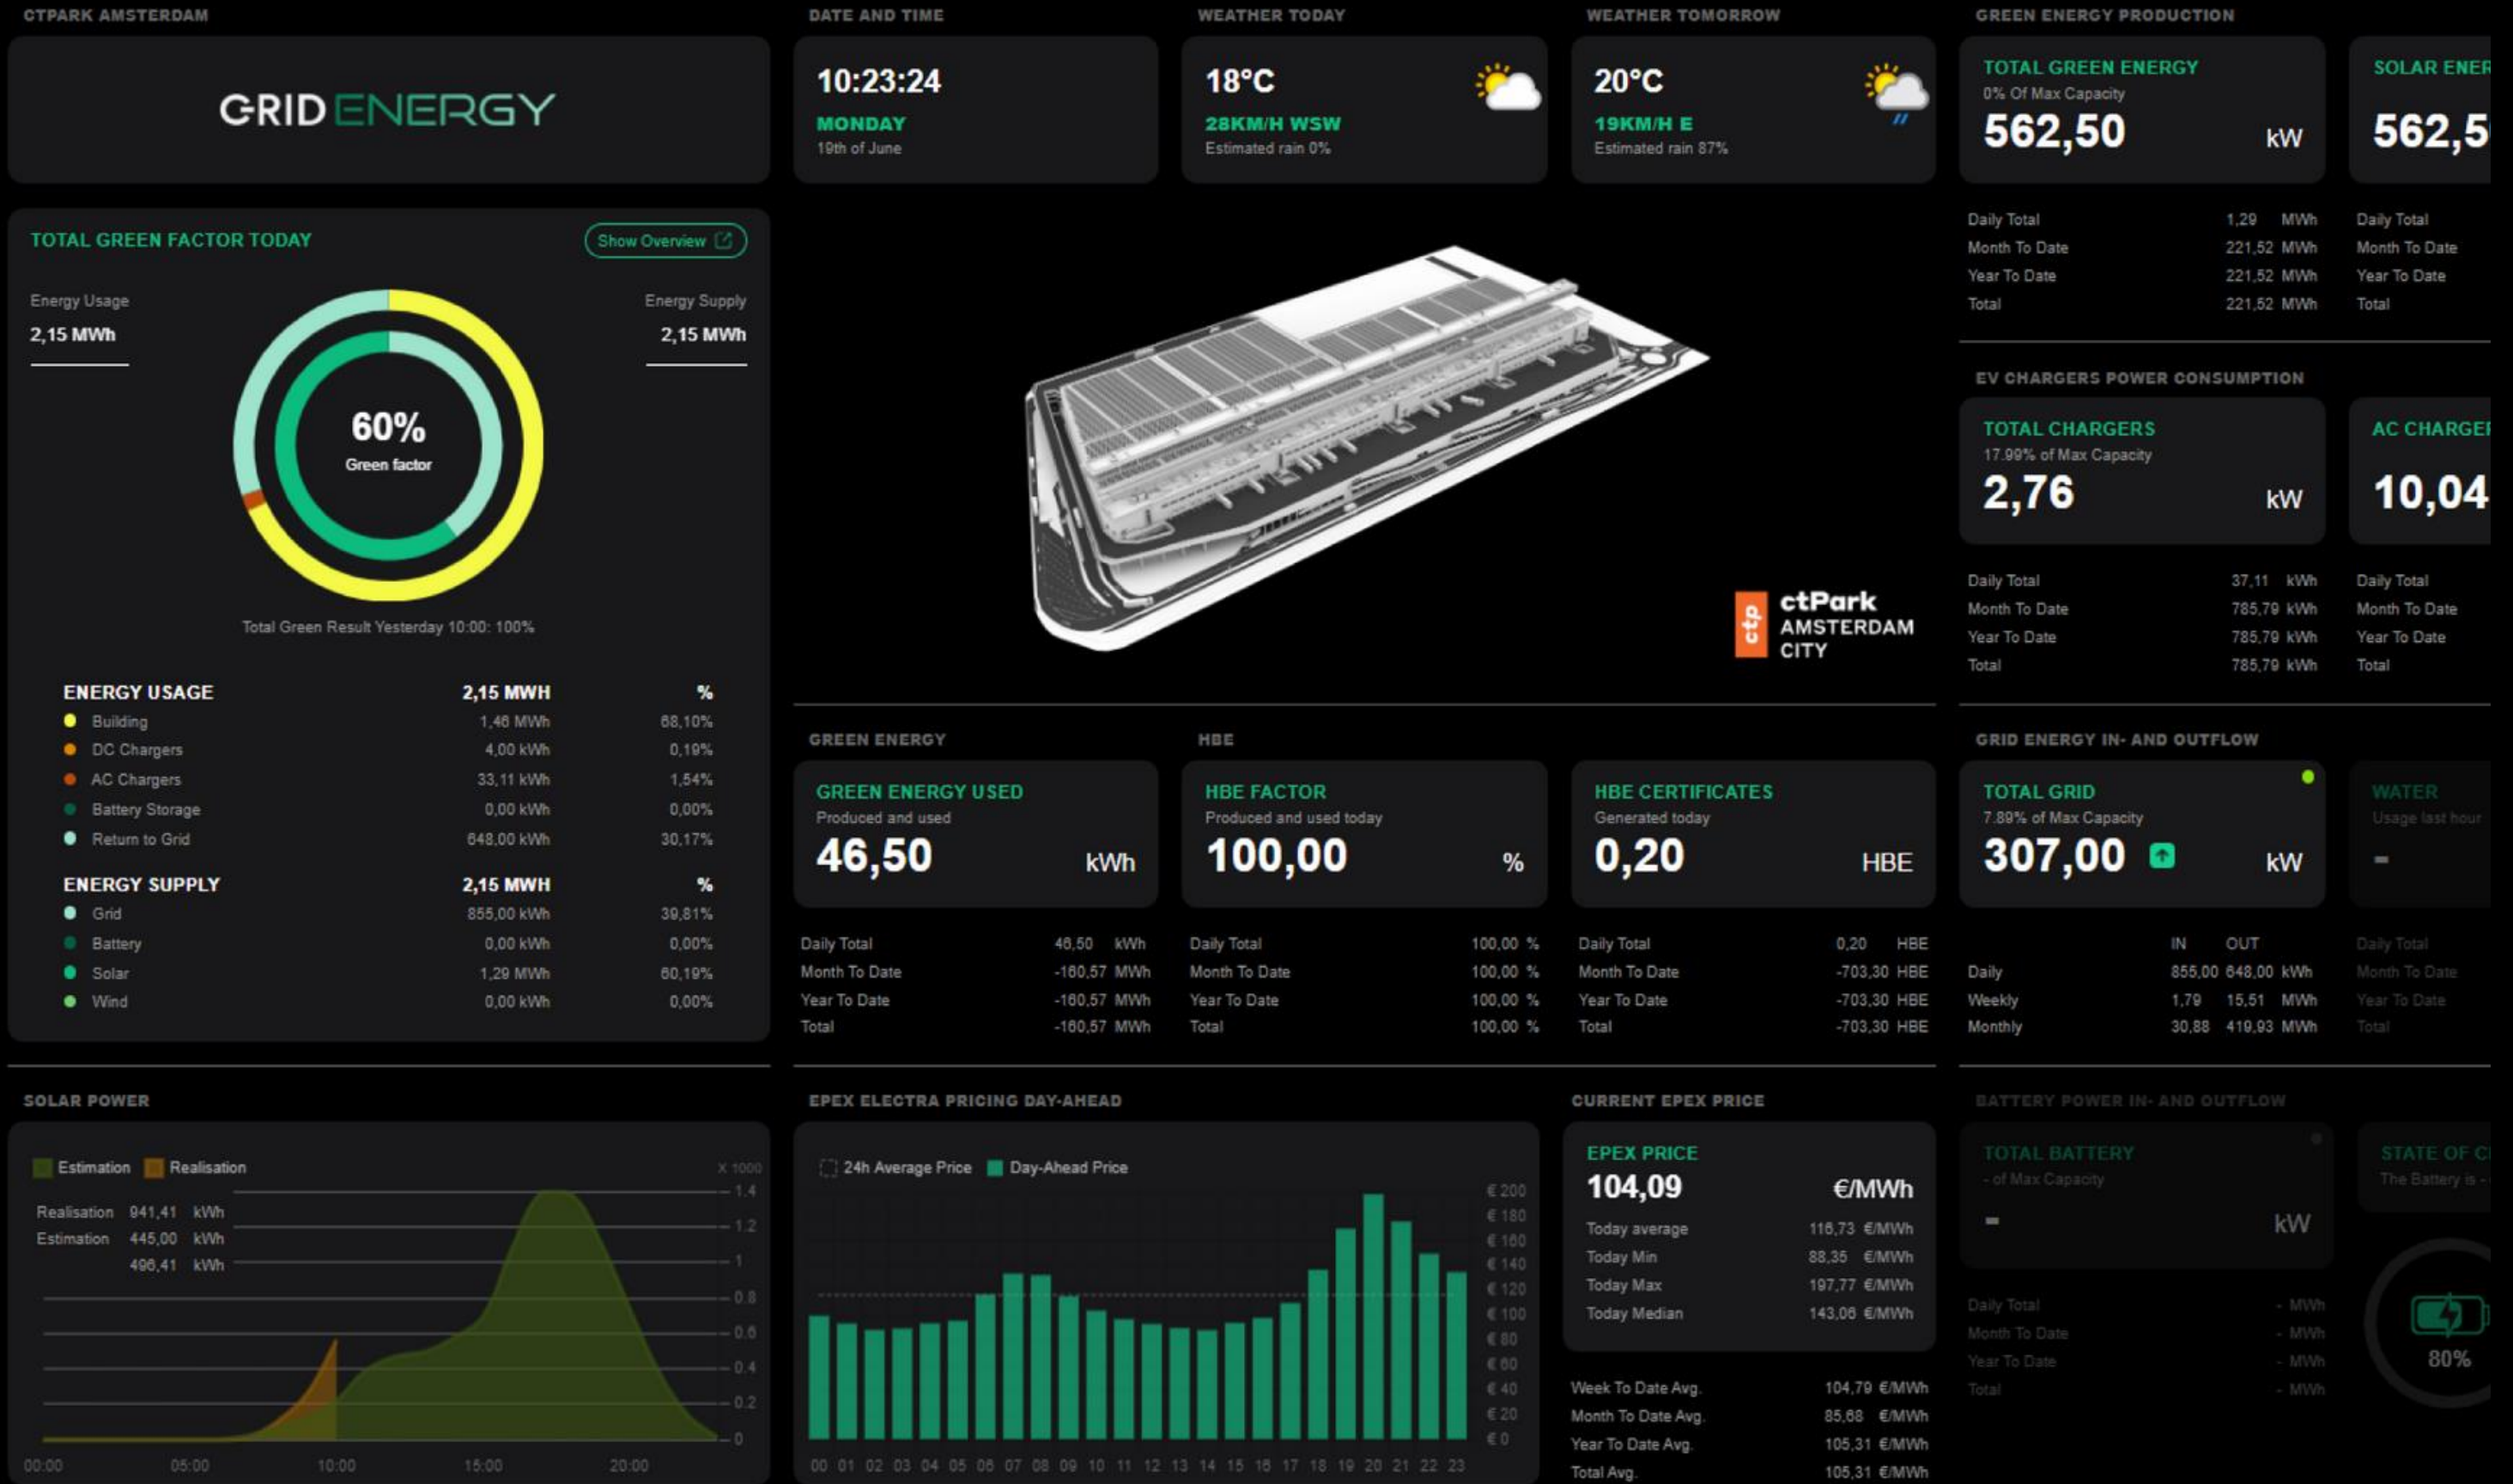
CTPARK AMSTERDAM

GRID ENERGY

DATE AND TIME

10:23:24
MONDAY
19th of June

WEATHER TODAY

18°C
28KM/H WSW
Estimated rain 0%

WEATHER TOMORROW

20°C
19KM/H E
Estimated rain 87%

GREEN ENERGY PRODUCTION

TOTAL GREEN ENERGY
0% Of Max Capacity
562,50 kW

| Daily Total | 1,29 | MWh |
|---|---|---|
| Month To Date | 221,52 | MWh |
| Year To Date | 221,52 | MWh |
| Total | 221,52 | MWh |

SOLAR ENER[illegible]
562,5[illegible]

Daily Total
Month To Date
Year To Date
Total

TOTAL GREEN FACTOR TODAY

Show Overview

Energy Usage
2,15 MWh

Energy Supply
2,15 MWh

60%
Green factor

Total Green Result Yesterday 10:00: 100%

| ENERGY USAGE | 2,15 MWH | % |
|---|---|---|
| Building | 1,46 MWh | 68,10% |
| DC Chargers | 4,00 kWh | 0,19% |
| AC Chargers | 33,11 kWh | 1,54% |
| Battery Storage | 0,00 kWh | 0,00% |
| Return to Grid | 648,00 kWh | 30,17% |

| ENERGY SUPPLY | 2,15 MWH | % |
|---|---|---|
| Grid | 855,00 kWh | 39,81% |
| Battery | 0,00 kWh | 0,00% |
| Solar | 1,29 MWh | 60,19% |
| Wind | 0,00 kWh | 0,00% |

ctp
ctPark AMSTERDAM CITY

EV CHARGERS POWER CONSUMPTION

TOTAL CHARGERS
17.99% of Max Capacity
2,76 kW

| Daily Total | 37,11 | kWh |
|---|---|---|
| Month To Date | 785,79 | kWh |
| Year To Date | 785,79 | kWh |
| Total | 785,79 | kWh |

AC CHARGE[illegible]
10,04

Daily Total
Month To Date
Year To Date
Total

GREEN ENERGY

GREEN ENERGY USED
Produced and used
46,50 kWh

| Daily Total | 46,50 | kWh |
|---|---|---|
| Month To Date | -160,57 | MWh |
| Year To Date | -160,57 | MWh |
| Total | -160,57 | MWh |

HBE

HBE FACTOR
Produced and used today
100,00 %

| Daily Total | 100,00 | % |
|---|---|---|
| Month To Date | 100,00 | % |
| Year To Date | 100,00 | % |
| Total | 100,00 | % |

HBE CERTIFICATES
Generated today
0,20 HBE

| Daily Total | 0,20 | HBE |
|---|---|---|
| Month To Date | -703,30 | HBE |
| Year To Date | -703,30 | HBE |
| Total | -703,30 | HBE |

GRID ENERGY IN- AND OUTFLOW

TOTAL GRID
7.89% of Max Capacity
307,00 kW

| | IN | OUT | |
|---|---|---|---|
| Daily | 855,00 | 648,00 | kWh |
| Weekly | 1,79 | 15,51 | MWh |
| Monthly | 30,88 | 419,93 | MWh |

WATER
Usage last hour
-

Daily Total
Month To Date
Year To Date
Total

SOLAR POWER

Estimation Realisation
x 1000
Realisation 941,41 kWh
Estimation 445,00 kWh
496,41 kWh
1.4 1.2 1 0.8 0.6 0.4 0.2 0
00:00 05:00 10:00 15:00 20:00

EPEX ELECTRA PRICING DAY-AHEAD

24h Average Price Day-Ahead Price
€ 200 € 180 € 160 € 140 € 120 € 100 € 80 € 60 € 40 € 20 € 0
00 01 02 03 04 05 06 07 08 09 10 11 12 13 14 15 16 17 18 19 20 21 22 23

CURRENT EPEX PRICE

EPEX PRICE
104,09 €/MWh

| Today average | 116,73 | €/MWh |
|---|---|---|
| Today Min | 88,35 | €/MWh |
| Today Max | 197,77 | €/MWh |
| Today Median | 143,06 | €/MWh |

| Week To Date Avg. | 104,79 | €/MWh |
|---|---|---|
| Month To Date Avg. | 85,68 | €/MWh |
| Year To Date Avg. | 105,31 | €/MWh |
| Total Avg. | 105,31 | €/MWh |

BATTERY POWER IN- AND OUTFLOW

TOTAL BATTERY
- of Max Capacity
- kW

| Daily Total | - | MWh |
|---|---|---|
| Month To Date | - | MWh |
| Year To Date | - | MWh |
| Total | - | MWh |

STATE OF C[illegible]
The Battery is -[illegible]
80%